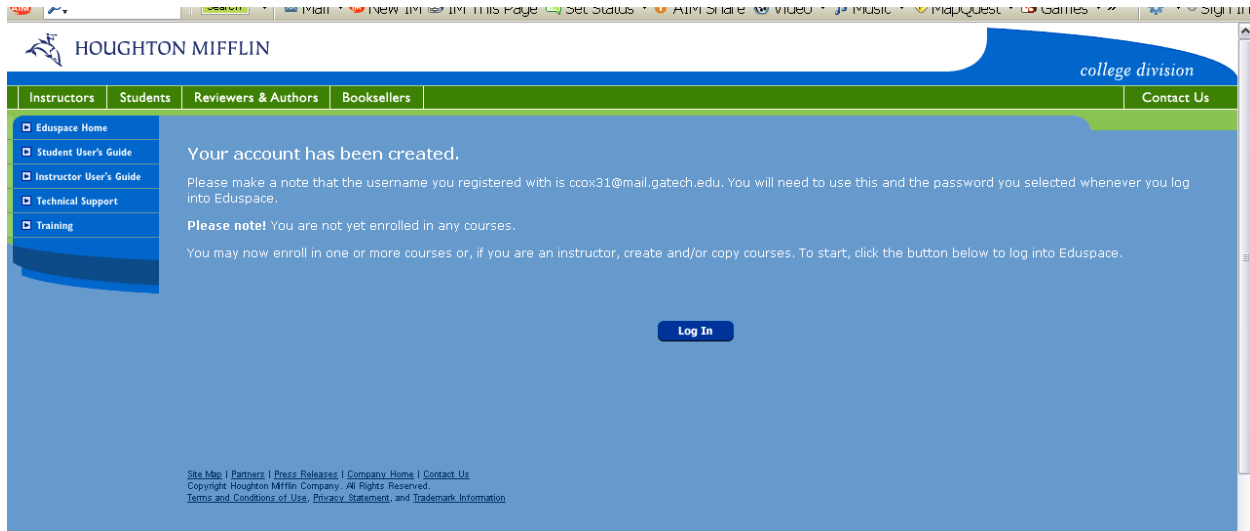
Search | Mail | New IM | IM This Page | Set Status | AIM Share | Video | Music | MapQuest | Games | » | Sign In

HOUGHTON MIFFLIN

college division

Instructors | Students | Reviewers & Authors | Booksellers | Contact Us

Eduspace Home
Student User's Guide
Instructor User's Guide
Technical Support
Training

Your account has been created.

Please make a note that the username you registered with is ccox31@mail.gatech.edu. You will need to use this and the password you selected whenever you log into Eduspace.

**Please note!** You are not yet enrolled in any courses.

You may now enroll in one or more courses or, if you are an instructor, create and/or copy courses. To start, click the button below to log into Eduspace.

Log In

Site Map | Partners | Press Releases | Company Home | Contact Us
Copyright Houghton Mifflin Company. All Rights Reserved.
Terms and Conditions of Use, Privacy Statement, and Trademark Information